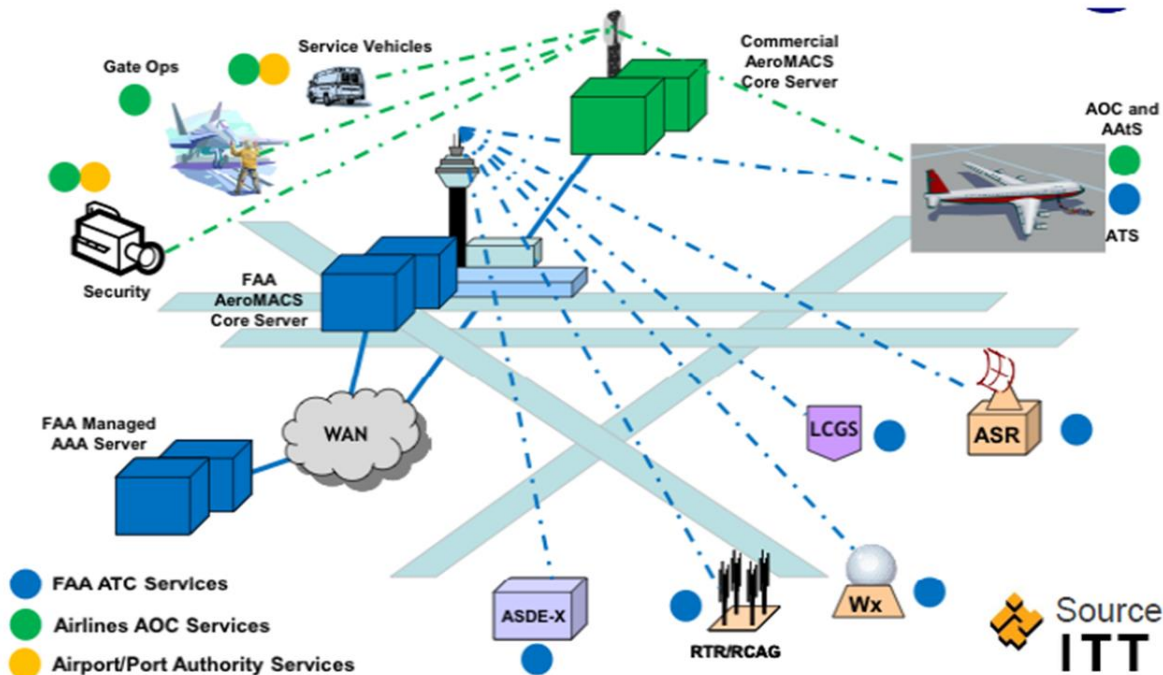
Service Vehicles

Gate Ops

Commercial AeroMACS Core Server

AOC and AAtS

ATS

Security

FAA AeroMACS Core Server

FAA Managed AAA Server

WAN

LCGS

ASR

ASDE-X

RTR/RCAG

Wx

FAA ATC Services

Airlines AOC Services

Airport/Port Authority Services

Source ITT